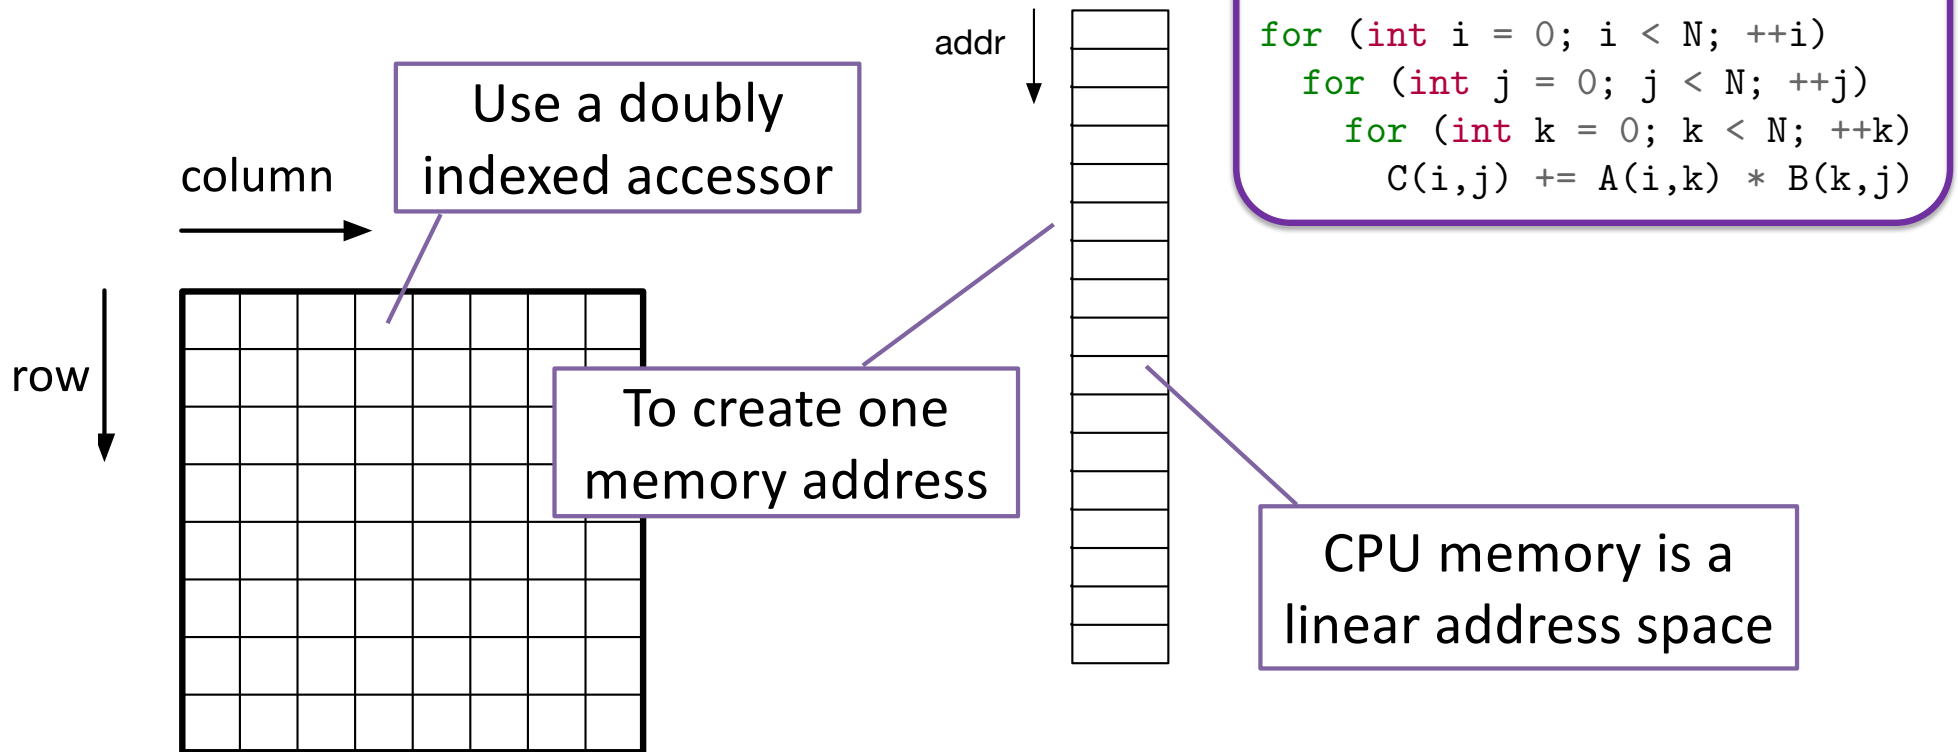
for (int i = 0; i < N; ++i)
  for (int j = 0; j < N; ++j)
    for (int k = 0; k < N; ++k)
      C(i,j) += A(i,k) * B(k,j)

addr

Use a doubly indexed accessor

column

row

To create one memory address

CPU memory is a linear address space